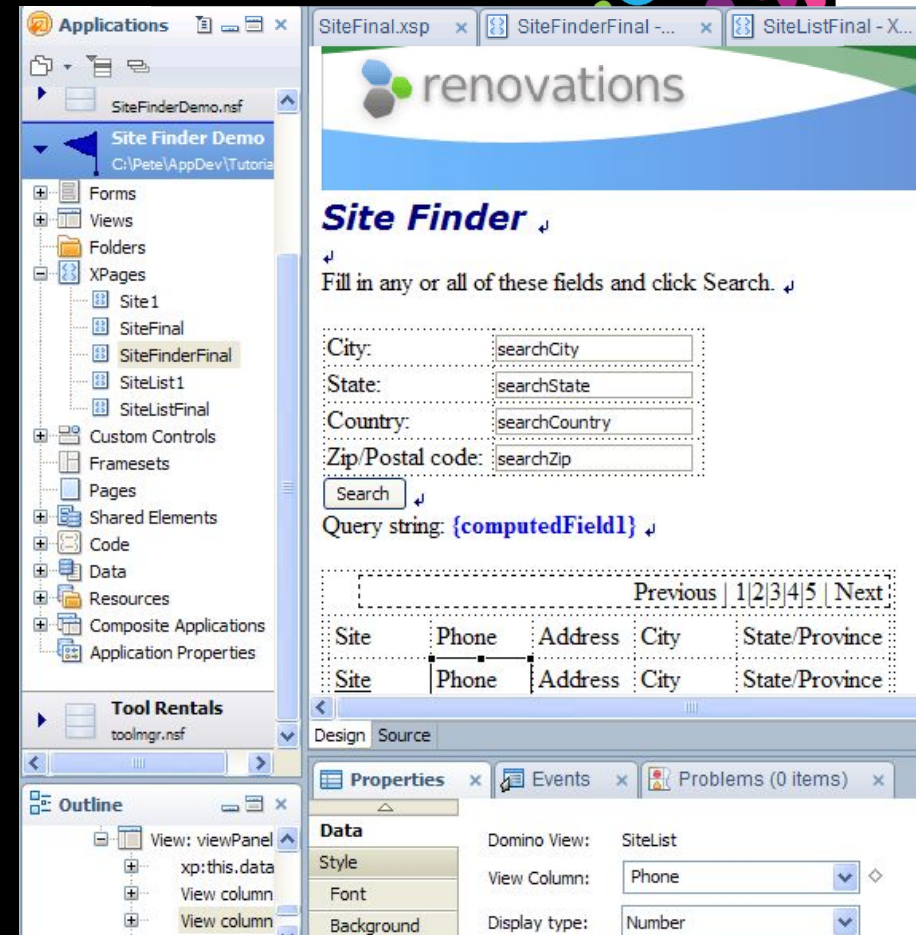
Applications

SiteFinderDemo.nsf

Site Finder Demo
C:\Pete\AppDev\Tutoria

Forms
Views
Folders
XPages
Site1
SiteFinal
SiteFinderFinal
SiteList1
SiteListFinal
Custom Controls
Framesets
Pages
Shared Elements
Code
Data
Resources
Composite Applications
Application Properties

Tool Rentals
toolmgr.nsf

Outline

View: viewPanel
xp:this.data
View column
View column

SiteFinal.xsp × SiteFinderFinal -... × SiteListFinal - X...

renovations

Site Finder

Fill in any or all of these fields and click Search.

| City: | searchCity |
|---|---|
| State: | searchState |
| Country: | searchCountry |
| Zip/Postal code: | searchZip |

Search

Query string: {computedField1}

Previous | 1|2|3|4|5 | Next

| Site | Phone | Address | City | State/Province |
|---|---|---|---|---|
| Site | Phone | Address | City | State/Province |

Design Source

Properties × Events × Problems (0 items) ×

Data
Style
Font
Background

Domino View: SiteList
View Column: Phone
Display type: Number